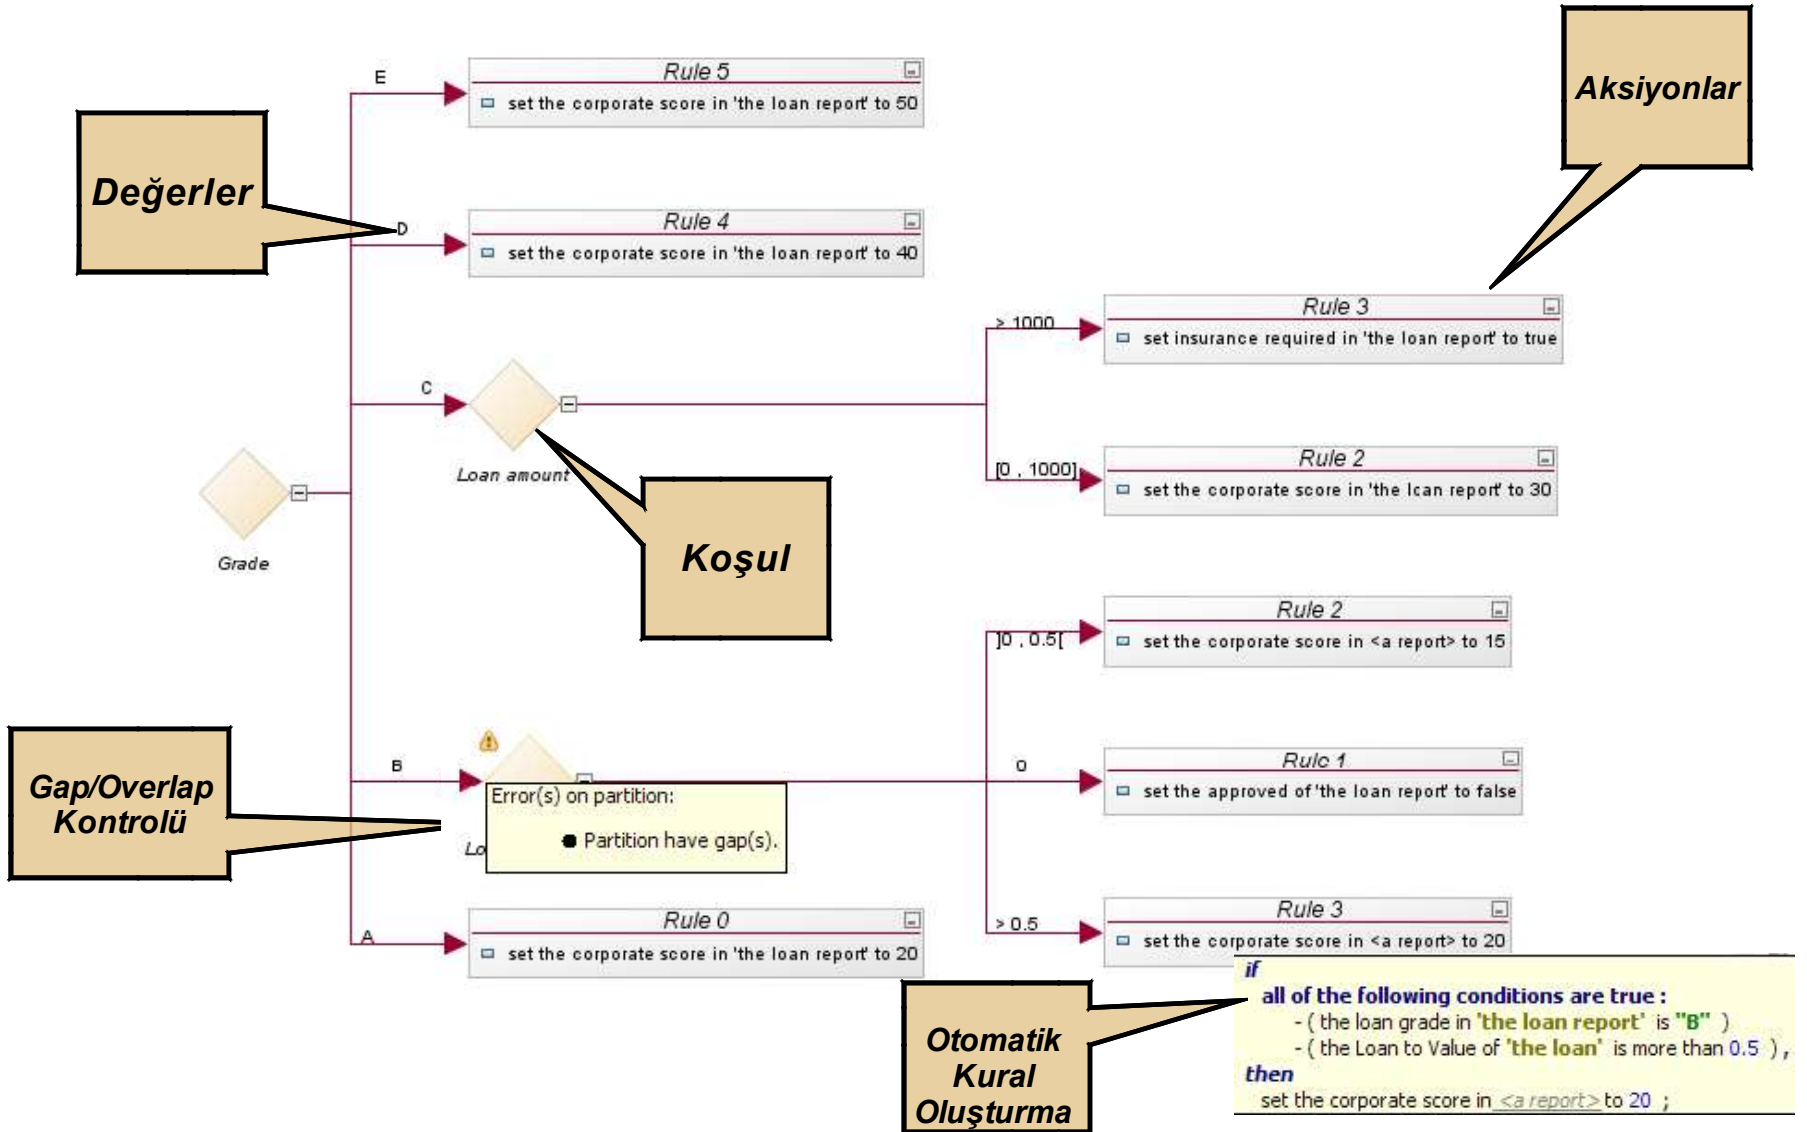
Aksiyonlar

Değerler

E

Rule 5

set the corporate score in 'the loan report' to 50

D

Rule 4

set the corporate score in 'the loan report' to 40

> 1000

Rule 3

set insurance required in 'the loan report' to true

C

Loan amount

[0 , 1000]

Rule 2

set the corporate score in 'the loan report' to 30

Grade

Koşul

]0 , 0.5[

Rule 2

set the corporate score in <a report> to 15

Gap/Overlap Kontrolü

B

Error(s) on partition:

Partition have gap(s).

Lo

0

Rule 1

set the approved of 'the loan report' to false

A

Rule 0

set the corporate score in 'the loan report' to 20

> 0.5

Rule 3

set the corporate score in <a report> to 20

Otomatik Kural Oluşturma

if
all of the following conditions are true :
- ( the loan grade in 'the loan report' is "B" )
- ( the Loan to Value of 'the loan' is more than 0.5 ) ,
then
set the corporate score in <a report> to 20 ;